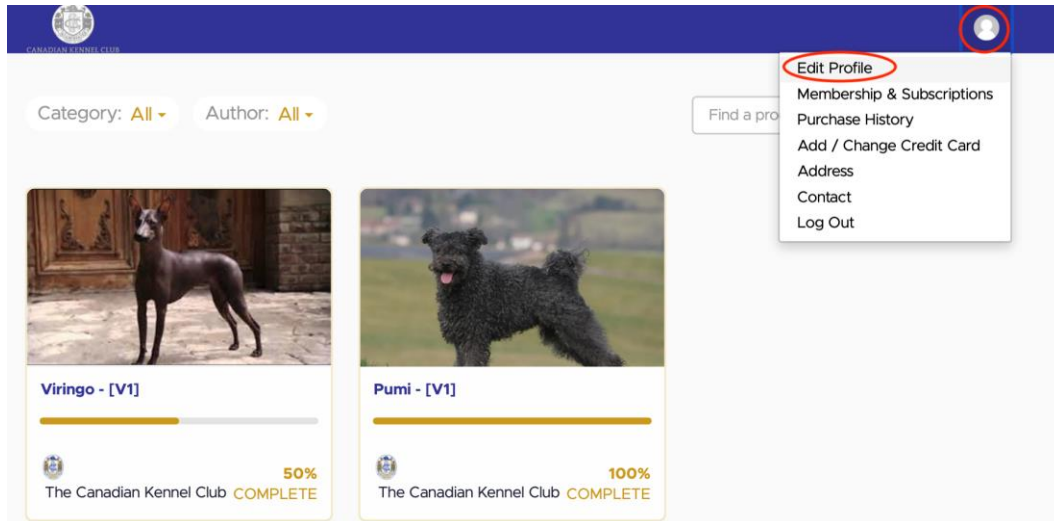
CANADIAN KENNEL CLUB

Edit Profile
Membership & Subscriptions
Purchase History
Add / Change Credit Card
Address
Contact
Log Out

Category: All ▾ Author: All ▾

Find a pro

Viringo - [V1]

The Canadian Kennel Club 50% COMPLETE

Pumi - [V1]

The Canadian Kennel Club 100% COMPLETE